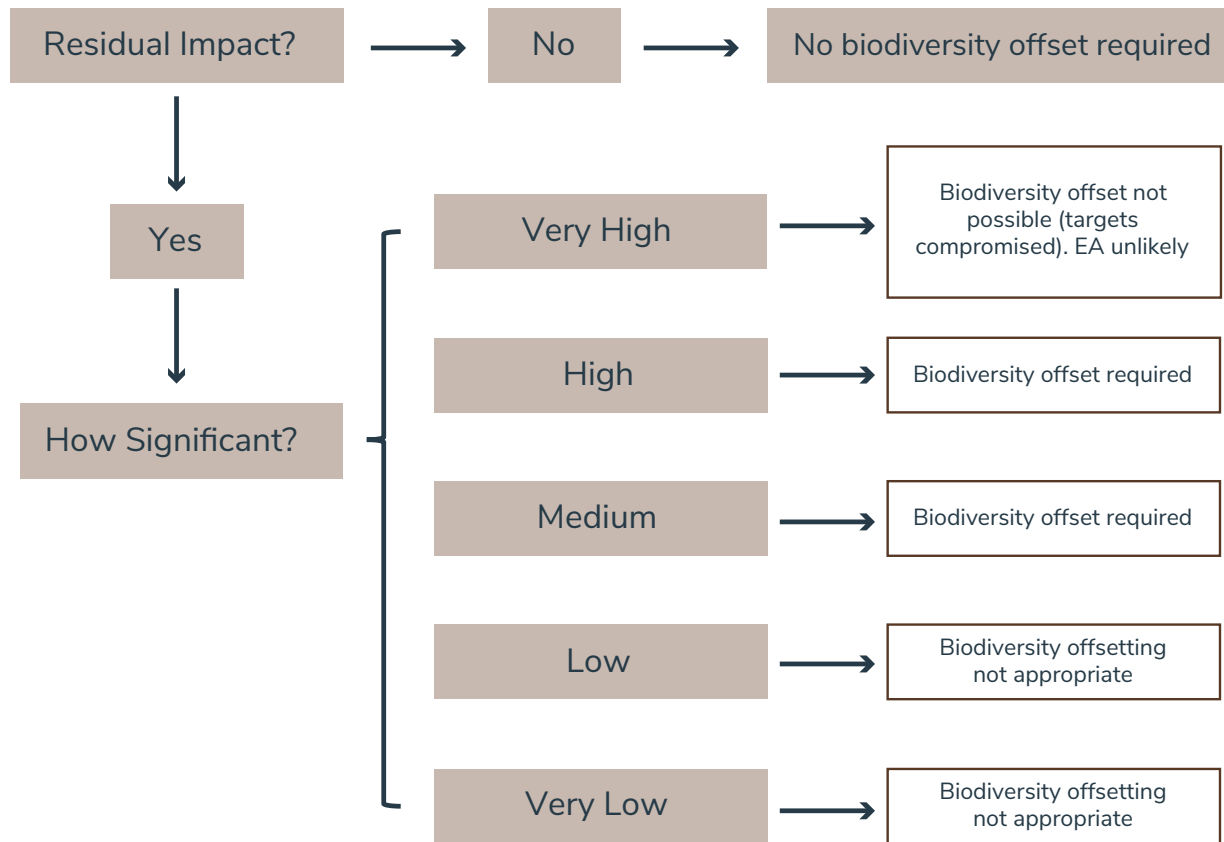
Residual Impact?

No

No biodiversity offset required

Yes

How Significant?

Very High

Biodiversity offset not possible (targets compromised). EA unlikely

High

Biodiversity offset required

Medium

Biodiversity offset required

Low

Biodiversity offsetting not appropriate

Very Low

Biodiversity offsetting not appropriate